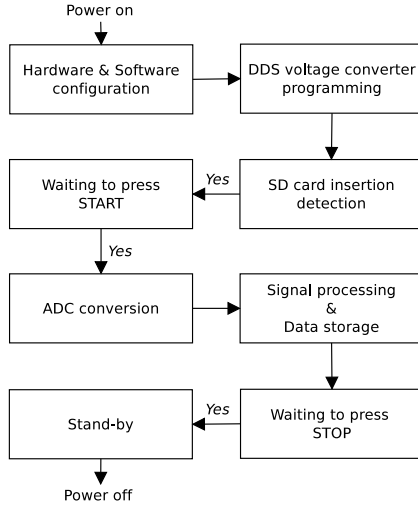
Power on

Hardware & Software configuration

DDS voltage converter programming

Waiting to press START

Yes

SD card insertion detection

Yes

ADC conversion

Signal processing & Data storage

Stand-by

Yes

Waiting to press STOP

Power off